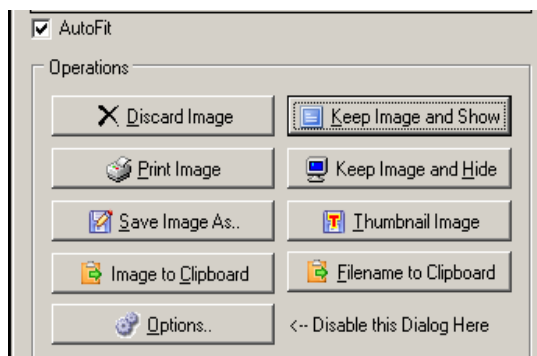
AutoFit

Operations

Discard Image

Keep Image and Show

Print Image

Keep Image and Hide

Save Image As..

Thumbnail Image

Image to Clipboard

Filename to Clipboard

Options..

<-- Disable this Dialog Here